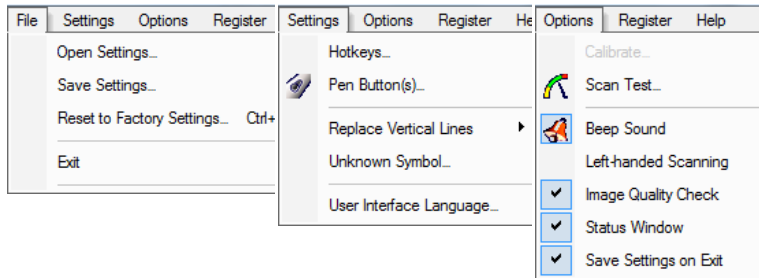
File Settings Options Register

Open Settings...
Save Settings...
Reset to Factory Settings... Ctrl+
Exit

Settings Options Register He

Hotkeys...
Pen Button(s)...
Replace Vertical Lines
Unknown Symbol...
User Interface Language...

Options Register Help

Calibrate...
Scan Test...
Beep Sound
Left-handed Scanning
Image Quality Check
Status Window
Save Settings on Exit